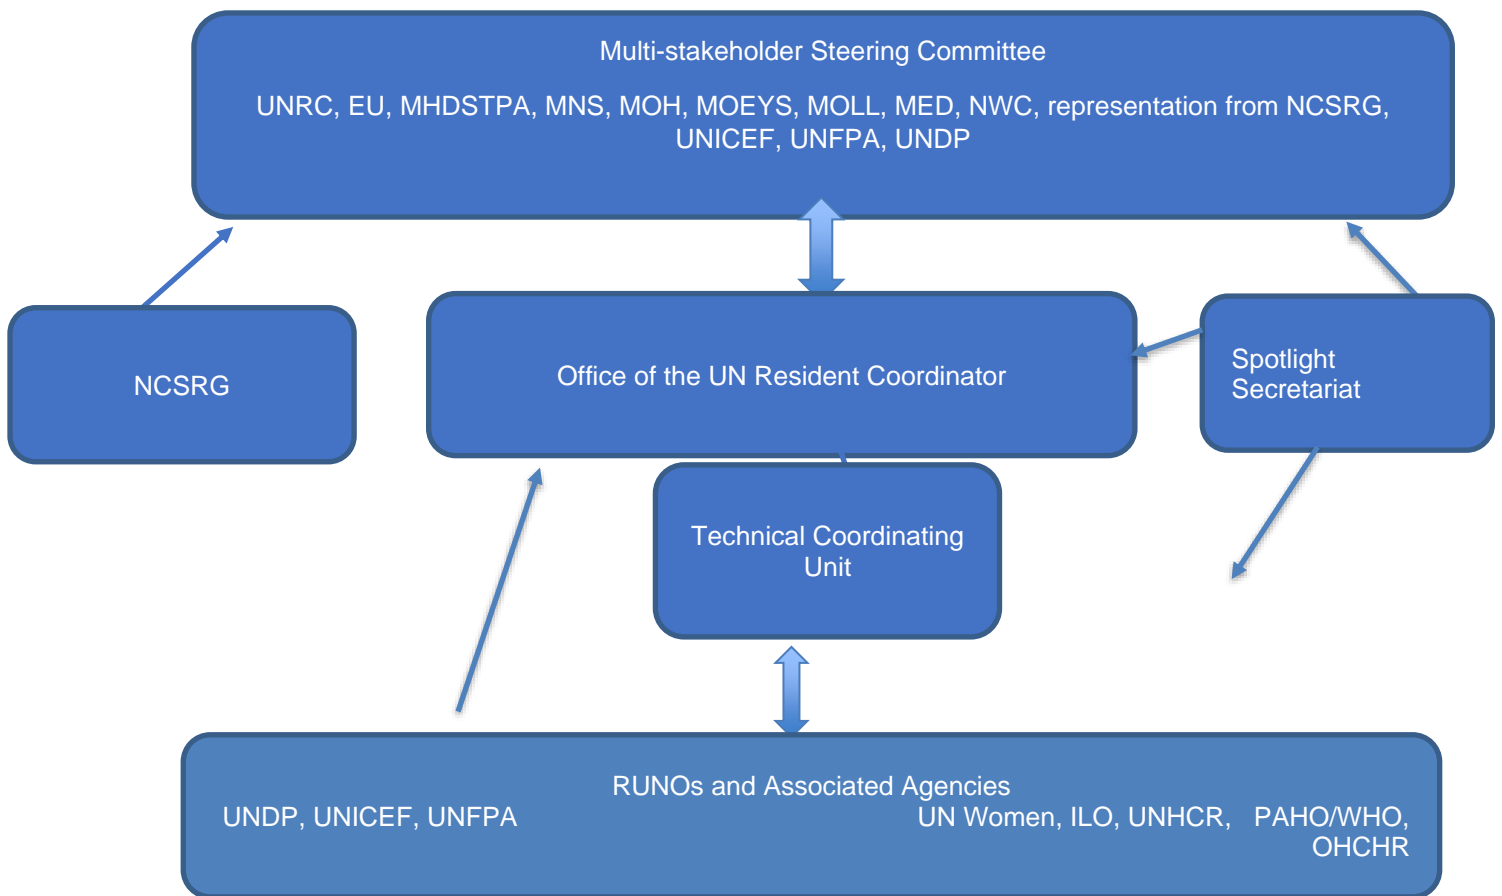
Multi-stakeholder Steering Committee

UNRC, EU, MHDSTPA, MNS, MOH, MOEYS, MOLL, MED, NWC, representation from NCSRG, UNICEF, UNFPA, UNDP

NCSRG

Office of the UN Resident Coordinator

Spotlight Secretariat

Technical Coordinating Unit

RUNOs and Associated Agencies

UNDP, UNICEF, UNFPA

UN Women, ILO, UNHCR, PAHO/WHO, OHCHR